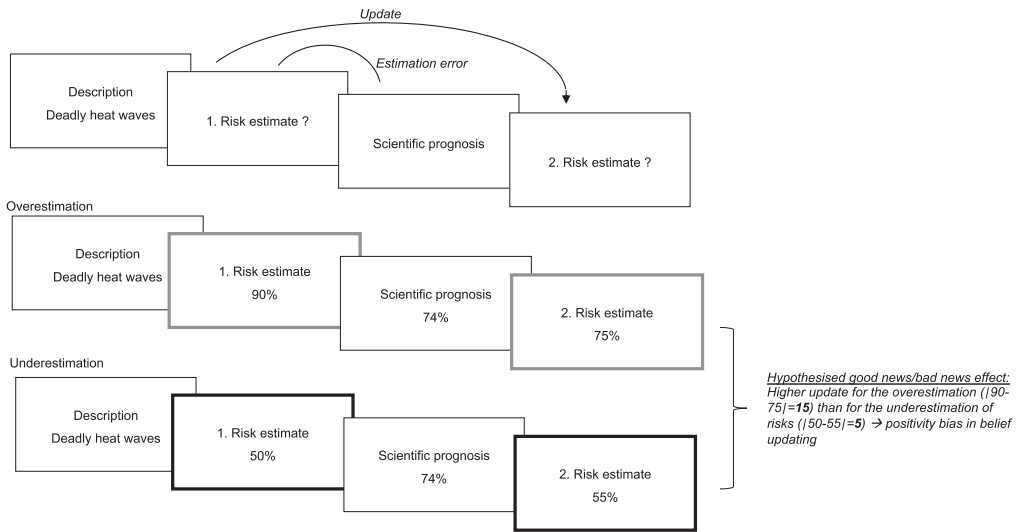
Update

Estimation error

Description
Deadly heat waves

1. Risk estimate ?

Scientific prognosis

2. Risk estimate ?

Overestimation

Description
Deadly heat waves

1. Risk estimate
90%

Scientific prognosis
74%

2. Risk estimate
75%

Underestimation

Description
Deadly heat waves

1. Risk estimate
50%

Scientific prognosis
74%

2. Risk estimate
55%

Hypothesised good news/bad news effect:
Higher update for the overestimation ($|90-75|=\mathbf{15}$) than for the underestimation of risks ($|50-55|=\mathbf{5}$) $\rightarrow$ positivity bias in belief updating